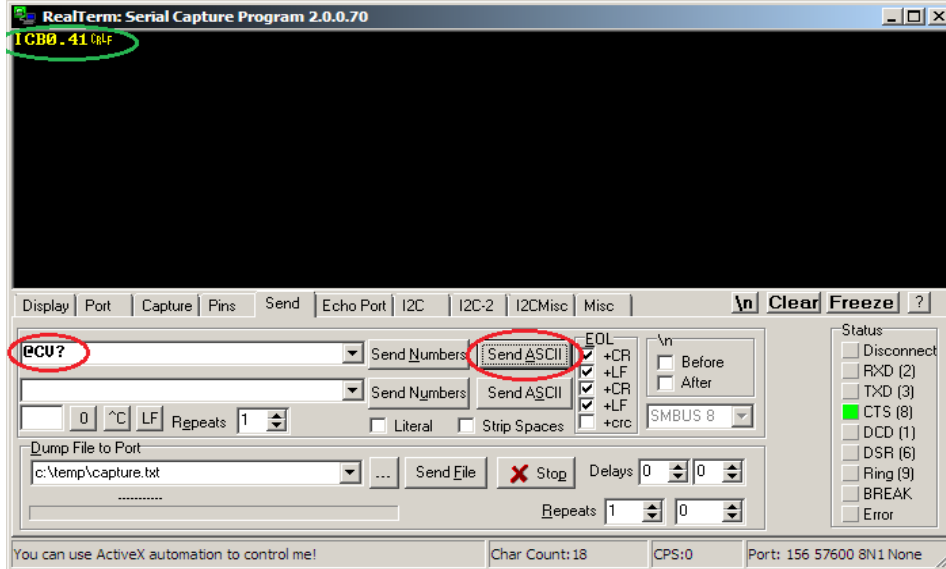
RealTerm: Serial Capture Program 2.0.0.70

ICB0.41 CRLF

Display | Port | Capture | Pins | Send | Echo Port | I2C | I2C-2 | I2CMisc | Misc

\n Clear Freeze ?

@CV?

Send Numbers | Send ASCII

EOL
+CR
+LF
+CR
+LF
+crc

\n
Before
After

Send Numbers | Send ASCII

0 ^C LF Repeats 1

Literal Strip Spaces

SMBUS 8

Dump File to Port

c:\temp\capture.txt

... Send File Stop Delays 0 0

Repeats 1 0

Status
Disconnect
RXD (2)
TXD (3)
CTS (8)
DCD (1)
DSR (6)
Ring (9)
BREAK
Error

You can use ActiveX automation to control me! | Char Count: 18 | CPS:0 | Port: 156 57600 8N1 None